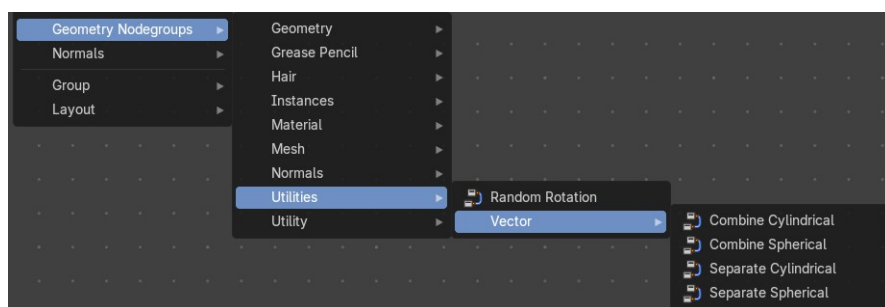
Geometry Nodegroups
Normals
Group
Layout

Geometry
Grease Pencil
Hair
Instances
Material
Mesh
Normals
Utilities
Utility

Random Rotation
Vector

Combine Cylindrical
Combine Spherical
Separate Cylindrical
Separate Spherical